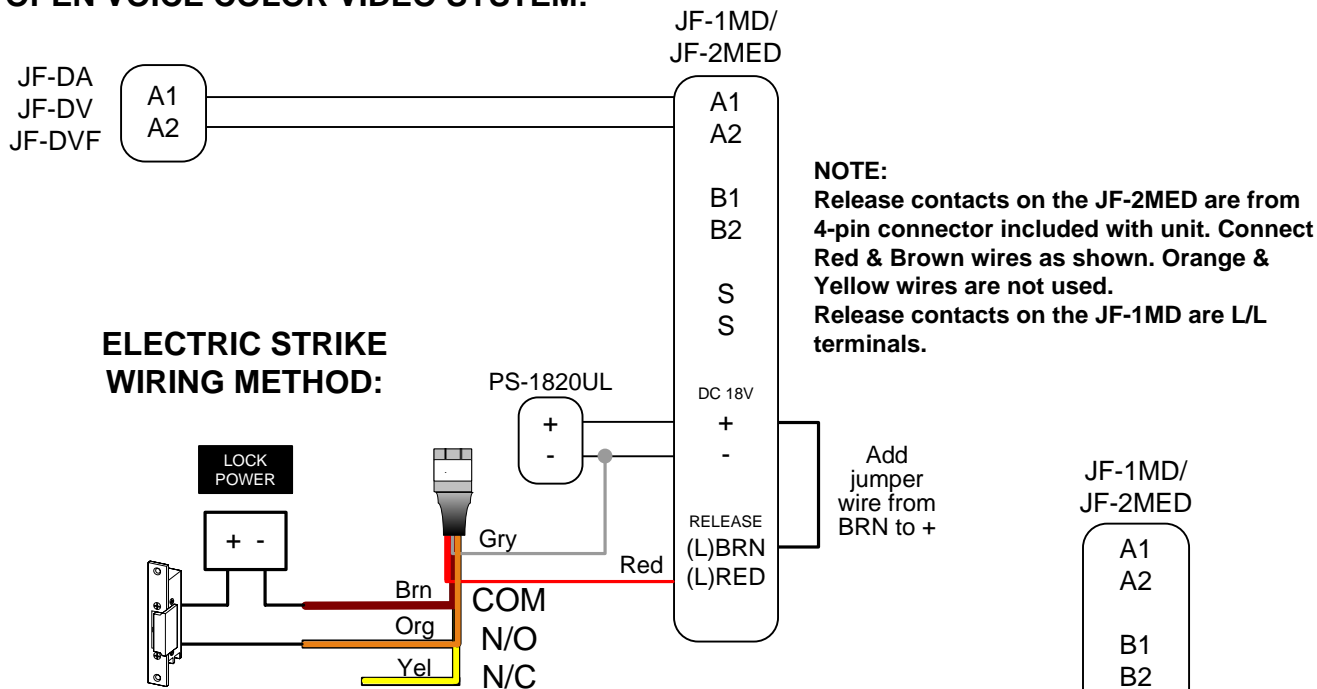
OPEN VOICE COLOR VIDEO SYSTEM:

JF-1MD/
JF-2MED

JF-DA
JF-DV
JF-DVF

A1
A2

A1
A2

B1
B2

S
S

NOTE:
Release contacts on the JF-2MED are from 4-pin connector included with unit. Connect Red & Brown wires as shown. Orange & Yellow wires are not used.
Release contacts on the JF-1MD are L/L terminals.

ELECTRIC STRIKE WIRING METHOD:

PS-1820UL

+
-

DC 18V
+
-

Add jumper wire from BRN to +

LOCK POWER

+ -

Gry

Red

RELEASE
(L)BRN
(L)RED

Brn
Org
Yel

COM
N/O
N/C

JF-1MD/
JF-2MED

A1
A2

B1
B2